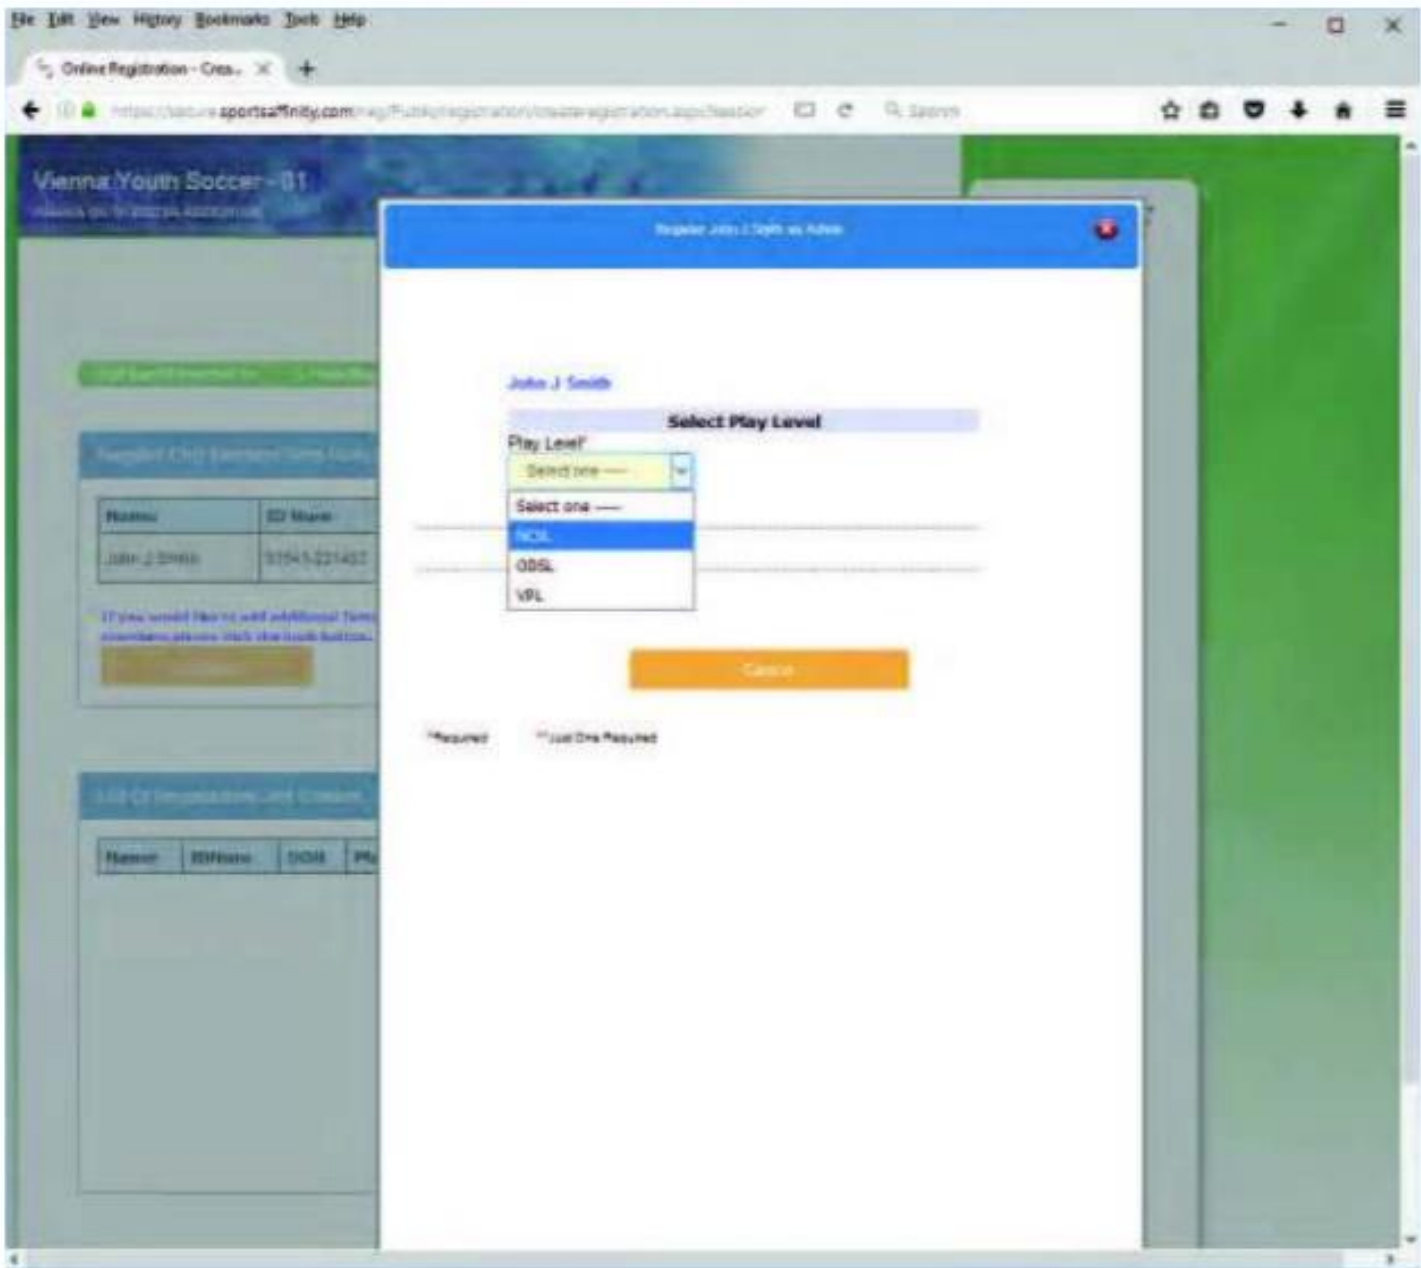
File Edit View History Bookmarks Tools Help

Online Registration - Crea... ×

https://secure.sportsaffinity.com/reg/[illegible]

Search

Vienna Youth Soccer - 01

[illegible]

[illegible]

Register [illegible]

| Name | ID Num |
|---|---|
| John J Smith | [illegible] |

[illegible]

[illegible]

| Name | IDNum | DOB | Pl |
|---|---|---|---|

Register John J Smith as Admin

John J Smith

Select Play Level

Play Level*

Select one ----

Select one ----
NCL
ODSL
VPL

Cancel

*Required **Just One Required